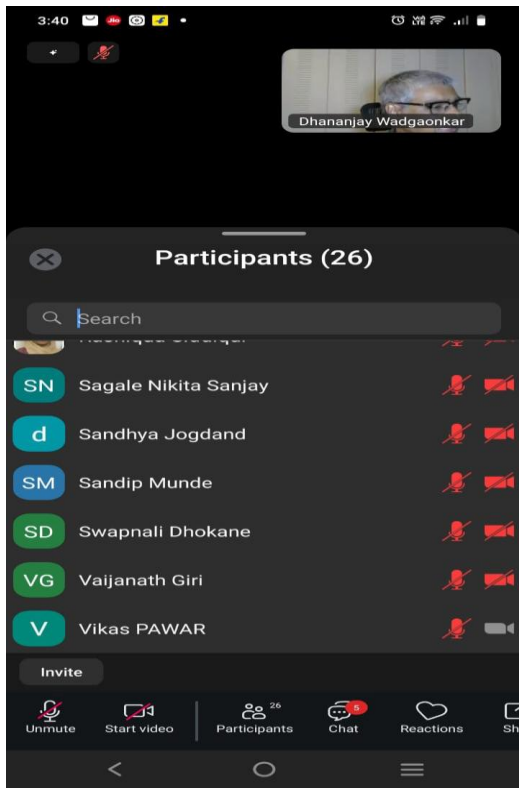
3:40

Dhananjay Wadgaonkar

Participants (26)

Search

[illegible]

SN Sagale Nikita Sanjay

d Sandhya Jogdand

SM Sandip Munde

SD Swapnali Dhokane

VG Vaijanath Giri

V Vikas PAWAR

Invite

Unmute
Start video
26 Participants
5 Chat
Reactions
Sh